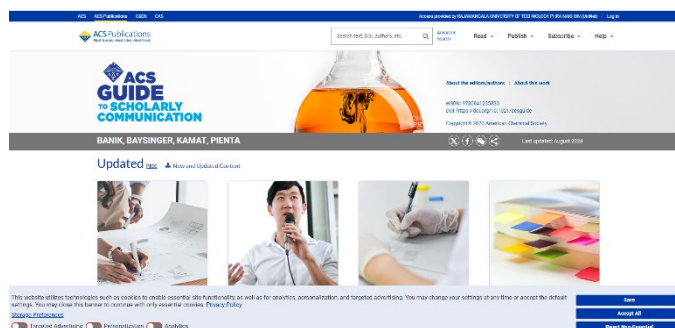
ACS ACS Publications C&EN CAS

Access provided by RAJAMANGALA UNIVERSITY OF TECHNOLOGY PHRA NAKHON (UniNet) | Log In

ACS Publications
Most Trusted. Most Cited. Most Read.

Search text, DOI, authors, etc.

Advanced Search

Read Publish Subscribe Help

ACS GUIDE TO SCHOLARLY COMMUNICATION

About the editors/authors | About this work

eISBN: 9780841235830
DOI: https://doi.org/10.1021/acsguide

Copyright © 2020 American Chemical Society

BANIK, BAYSINGER, KAMAT, PIENTA

Last updated: August 2024

Updated RSS New and Updated Content

This website utilizes technologies such as cookies to enable essential site functionality, as well as for analytics, personalization, and targeted advertising. You may change your settings at any time or accept the default settings. You may close this banner to continue with only essential cookies. Privacy Policy

Storage Preferences

Targeted Advertising Personalization Analytics

Save

Accept All

Reject Non-Essential